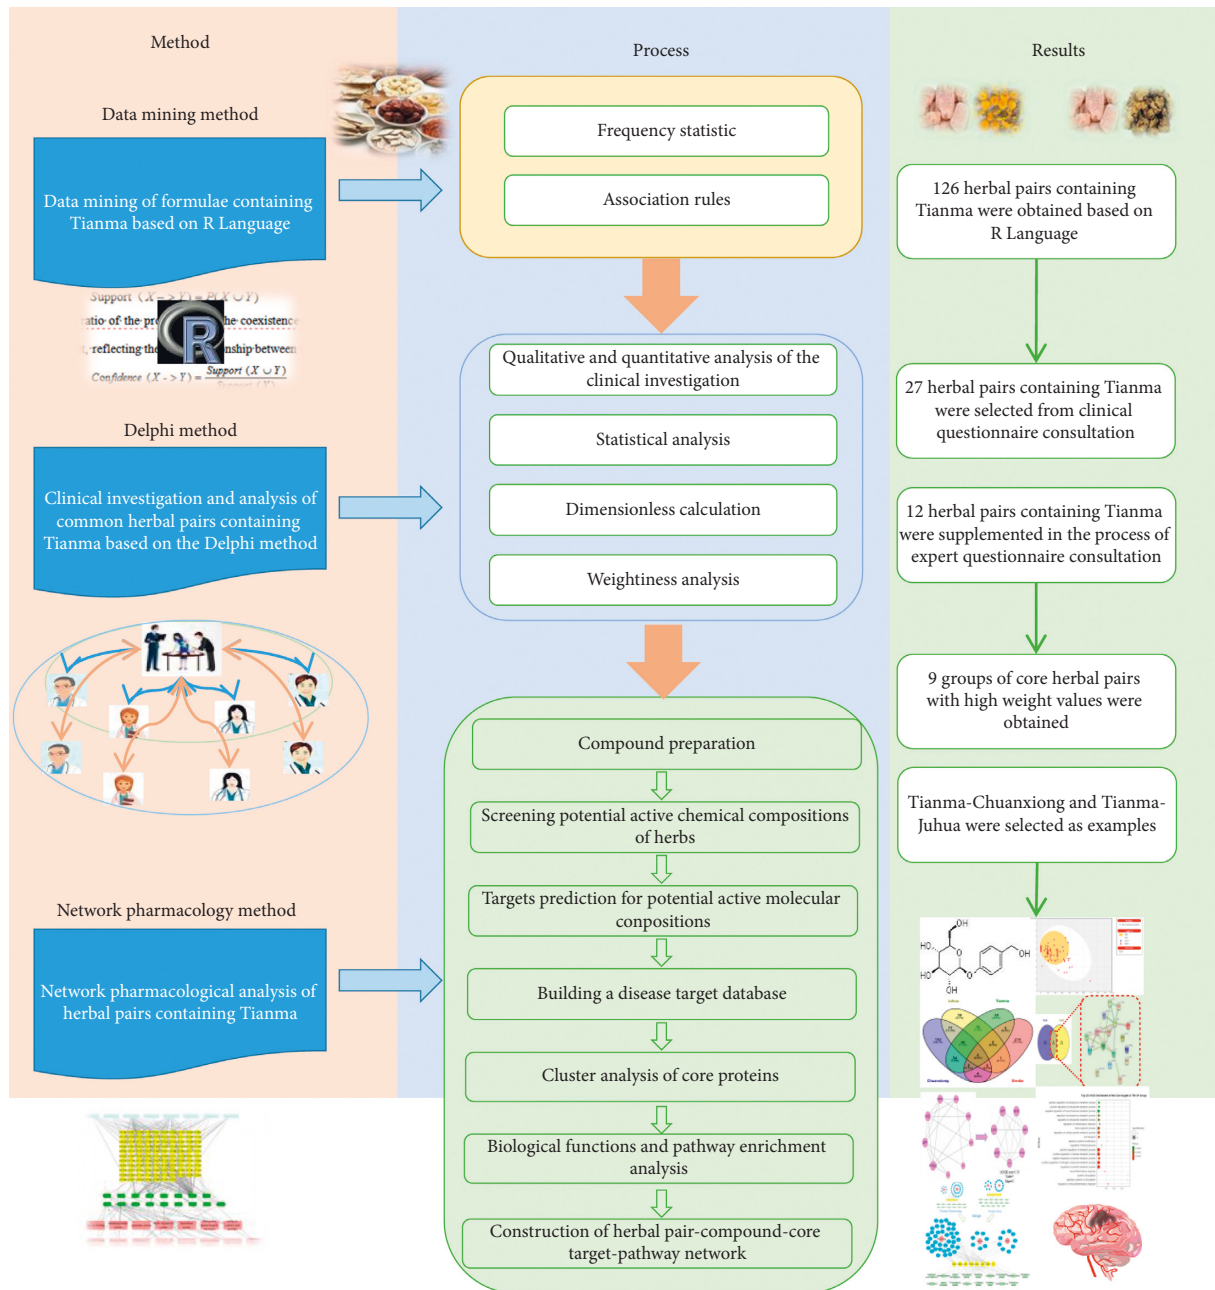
Method

Data mining method

Data mining of formulae containing Tianma based on R Language

Support $(X->Y) = P(X \cup Y)$
ratio of the pr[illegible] the coexistence
reflecting the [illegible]nship between
Confidence $(X->Y) = \frac{Support(X \cup Y)}{Support(X)}$

Delphi method

Clinical investigation and analysis of common herbal pairs containing Tianma based on the Delphi method

Network pharmacology method

Network pharmacological analysis of herbal pairs containing Tianma

Process

Frequency statistic

Association rules

Qualitative and quantitative analysis of the clinical investigation

Statistical analysis

Dimensionless calculation

Weightiness analysis

Compound preparation

Screening potential active chemical compositions of herbs

Targets prediction for potential active molecular compositions

Building a disease target database

Cluster analysis of core proteins

Biological functions and pathway enrichment analysis

Construction of herbal pair-compound-core target-pathway network

Results

126 herbal pairs containing Tianma were obtained based on R Language

27 herbal pairs containing Tianma were selected from clinical questionnaire consultation

12 herbal pairs containing Tianma were supplemented in the process of expert questionnaire consultation

9 groups of core herbal pairs with high weight values were obtained

Tianma-Chuanxiong and Tianma-Juhua were selected as examples

OH
HO
HO
OH
O
OH